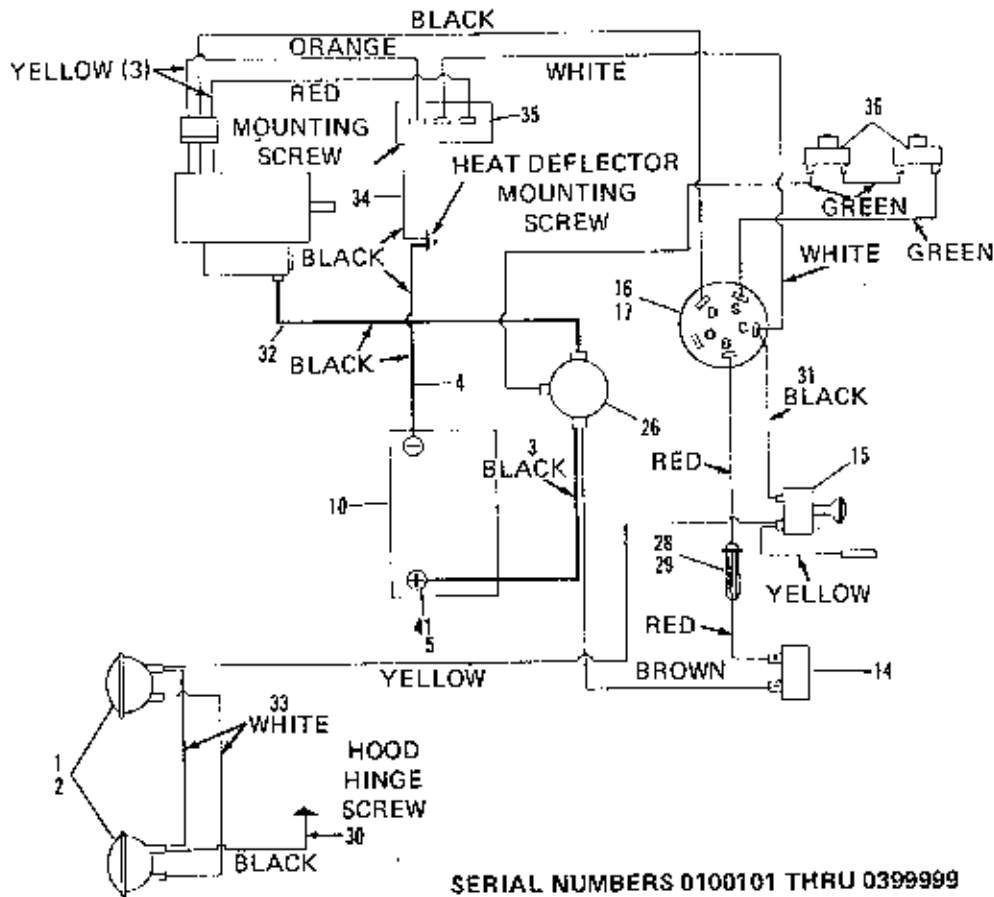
BLACK
ORANGE
YELLOW (3)
WHITE
RED
MOUNTING SCREW
35
HEAT DEFLECTOR MOUNTING SCREW
36
34
GREEN
GREEN
BLACK
WHITE
16
17
D
S
M
B
C
32
BLACK
4
26
31
BLACK
10
3
BLACK
RED
15
28
29
YELLOW
41
5
RED
YELLOW
BROWN
14
33
WHITE
1
2
HOOD HINGE SCREW
30
BLACK
SERIAL NUMBERS 0100101 THRU 0399999